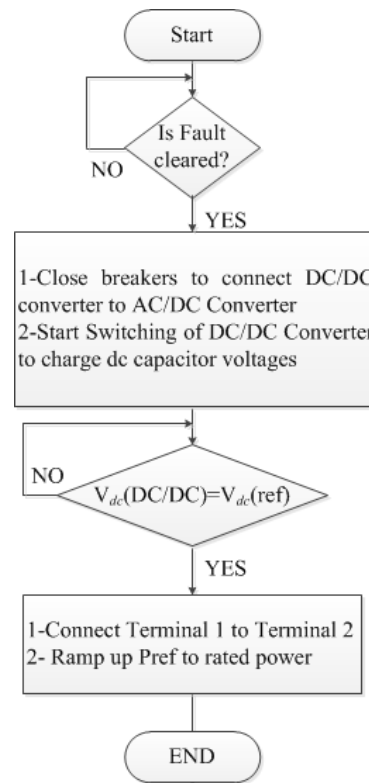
Start

Is Fault cleared?

NO

YES

1-Close breakers to connect DC/DC converter to AC/DC Converter
2-Start Switching of DC/DC Converter to charge dc capacitor voltages

NO

$V_{dc}$(DC/DC)=$V_{dc}$(ref)

YES

1-Connect Terminal 1 to Terminal 2
2- Ramp up Pref to rated power

END